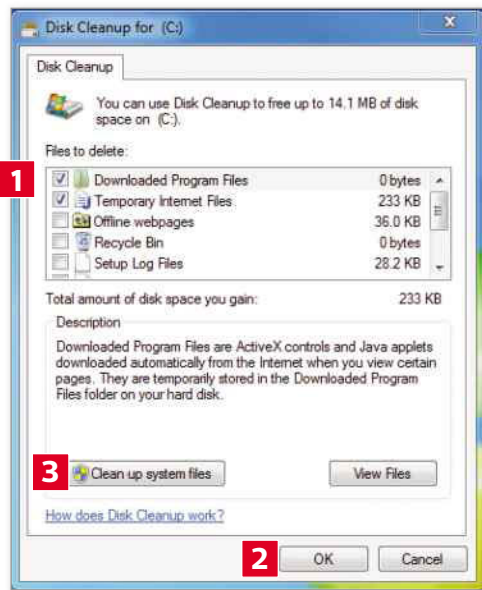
Disk Cleanup for (C:)

Disk Cleanup

You can use Disk Cleanup to free up to 14.1 MB of disk space on (C:).

Files to delete:

1

| | | |
|---|---|---|
| ☑ | Downloaded Program Files | 0 bytes |
| ☑ | Temporary Internet Files | 233 KB |
| ☐ | Offline webpages | 36.0 KB |
| ☐ | Recycle Bin | 0 bytes |
| ☐ | Setup Log Files | 28.2 KB |

Total amount of disk space you gain: 233 KB

Description

Downloaded Program Files are ActiveX controls and Java applets downloaded automatically from the Internet when you view certain pages. They are temporarily stored in the Downloaded Program Files folder on your hard disk.

3 Clean up system files

View Files

How does Disk Cleanup work?

2 OK Cancel